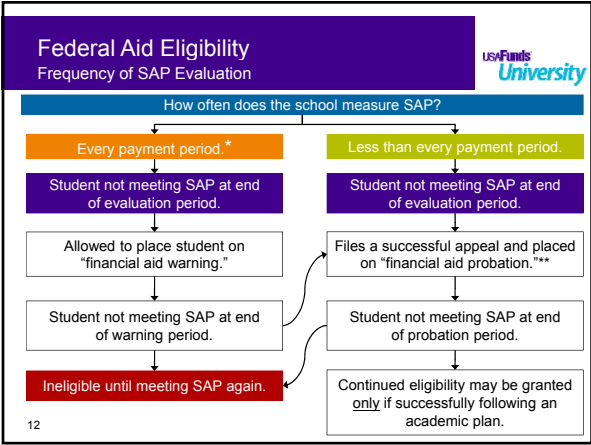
Federal Aid Eligibility
Frequency of SAP Evaluation

USA Funds University

How often does the school measure SAP?

Every payment period.*

Student not meeting SAP at end of evaluation period.

Allowed to place student on "financial aid warning."

Student not meeting SAP at end of warning period.

Ineligible until meeting SAP again.

Less than every payment period.

Student not meeting SAP at end of evaluation period.

Files a successful appeal and placed on "financial aid probation."**

Student not meeting SAP at end of probation period.

Continued eligibility may be granted only if successfully following an academic plan.

12